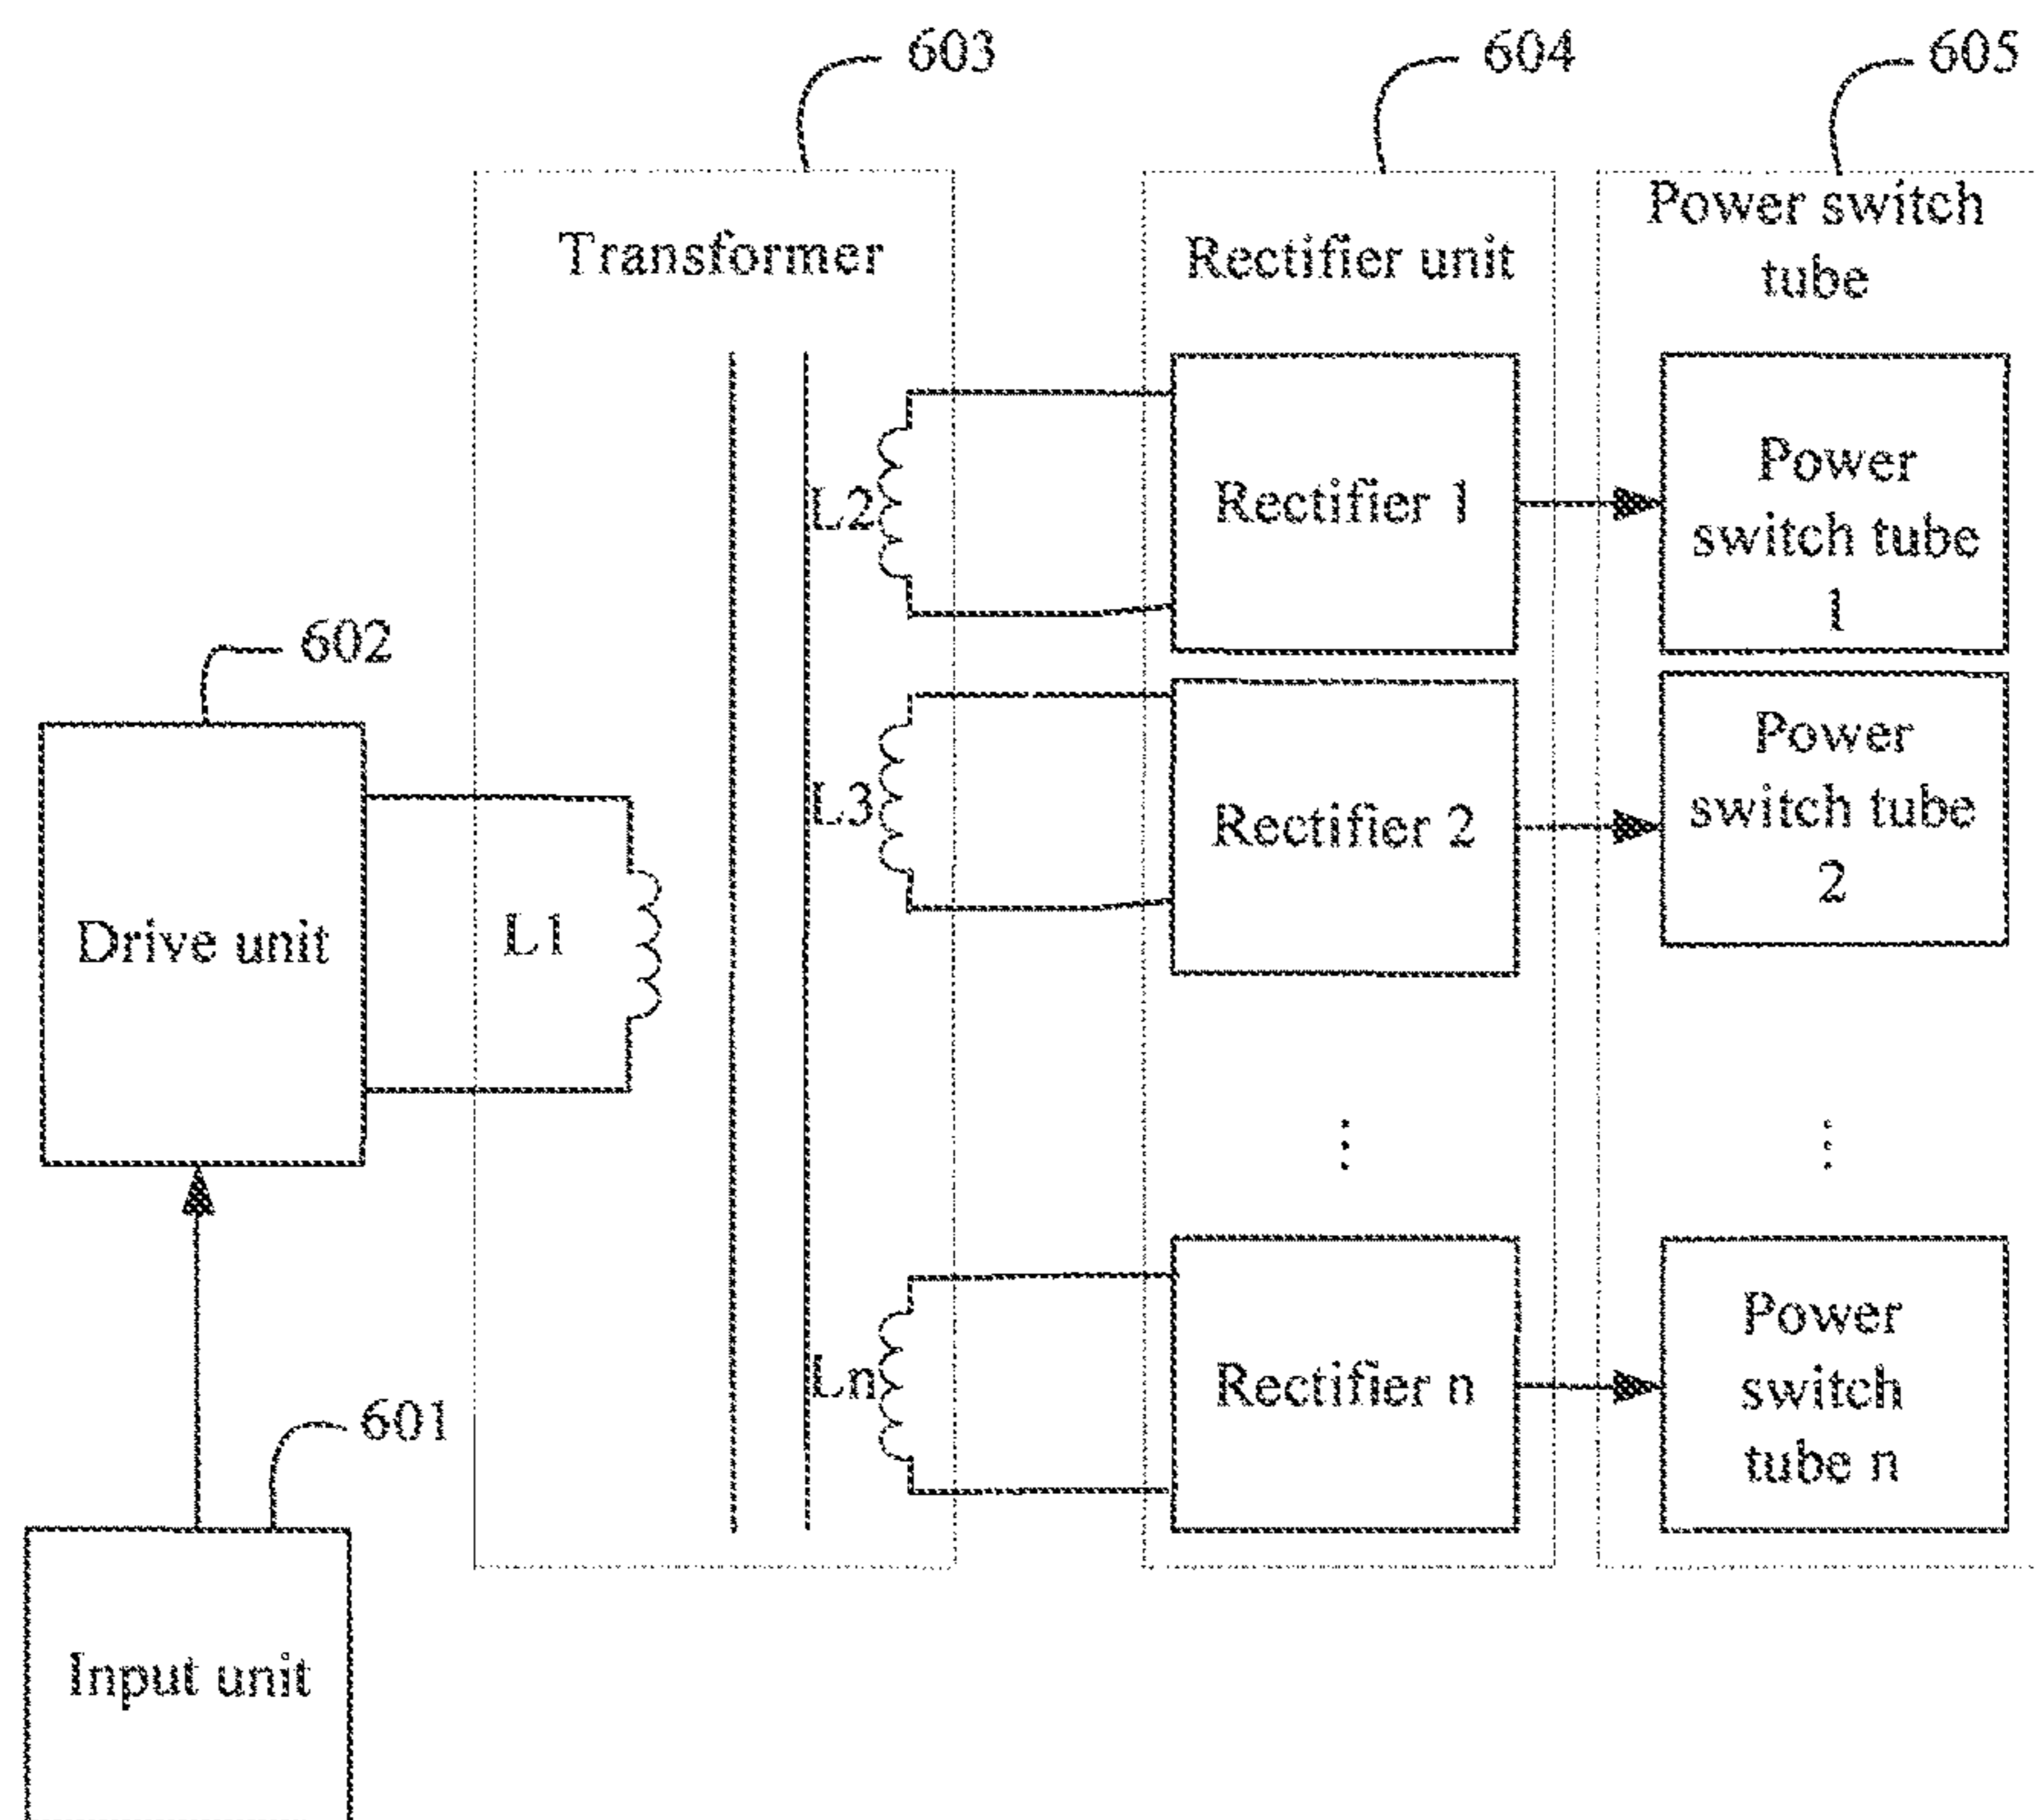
603

604

605

Transformer

Rectifier unit

Power switch tube

L2

Rectifier 1

Power switch tube 1

602

L3

Rectifier 2

Power switch tube 2

Drive unit

L1

⋮

⋮

601

Ln

Rectifier n

Power switch tube n

Input unit